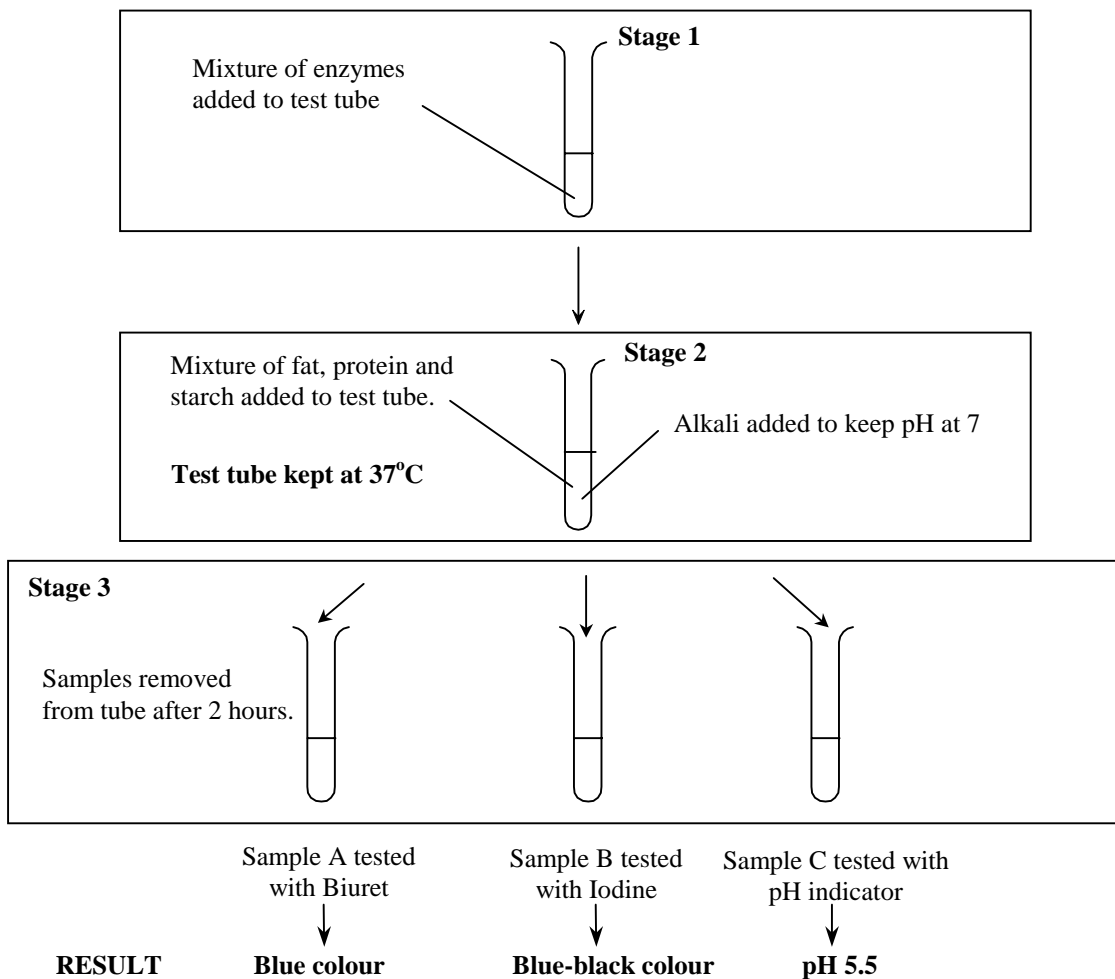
Stage 1

Mixture of enzymes added to test tube

Stage 2

Mixture of fat, protein and starch added to test tube.

Alkali added to keep pH at 7

Test tube kept at 37$^{o}$C

Stage 3

Samples removed from tube after 2 hours.

Sample A tested with Biuret

Sample B tested with Iodine

Sample C tested with pH indicator

RESULT

Blue colour

Blue-black colour

pH 5.5